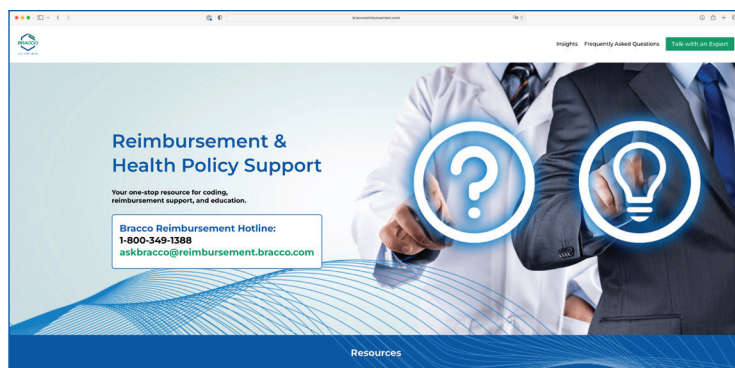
braccoreimbursement.com

BRACCO

Insights Frequently Asked Questions Talk with an Expert

Reimbursement & Health Policy Support

Your one-stop resource for coding, reimbursement support, and education.

Bracco Reimbursement Hotline:
1-800-349-1388
askbracco@reimbursement.bracco.com

Resources